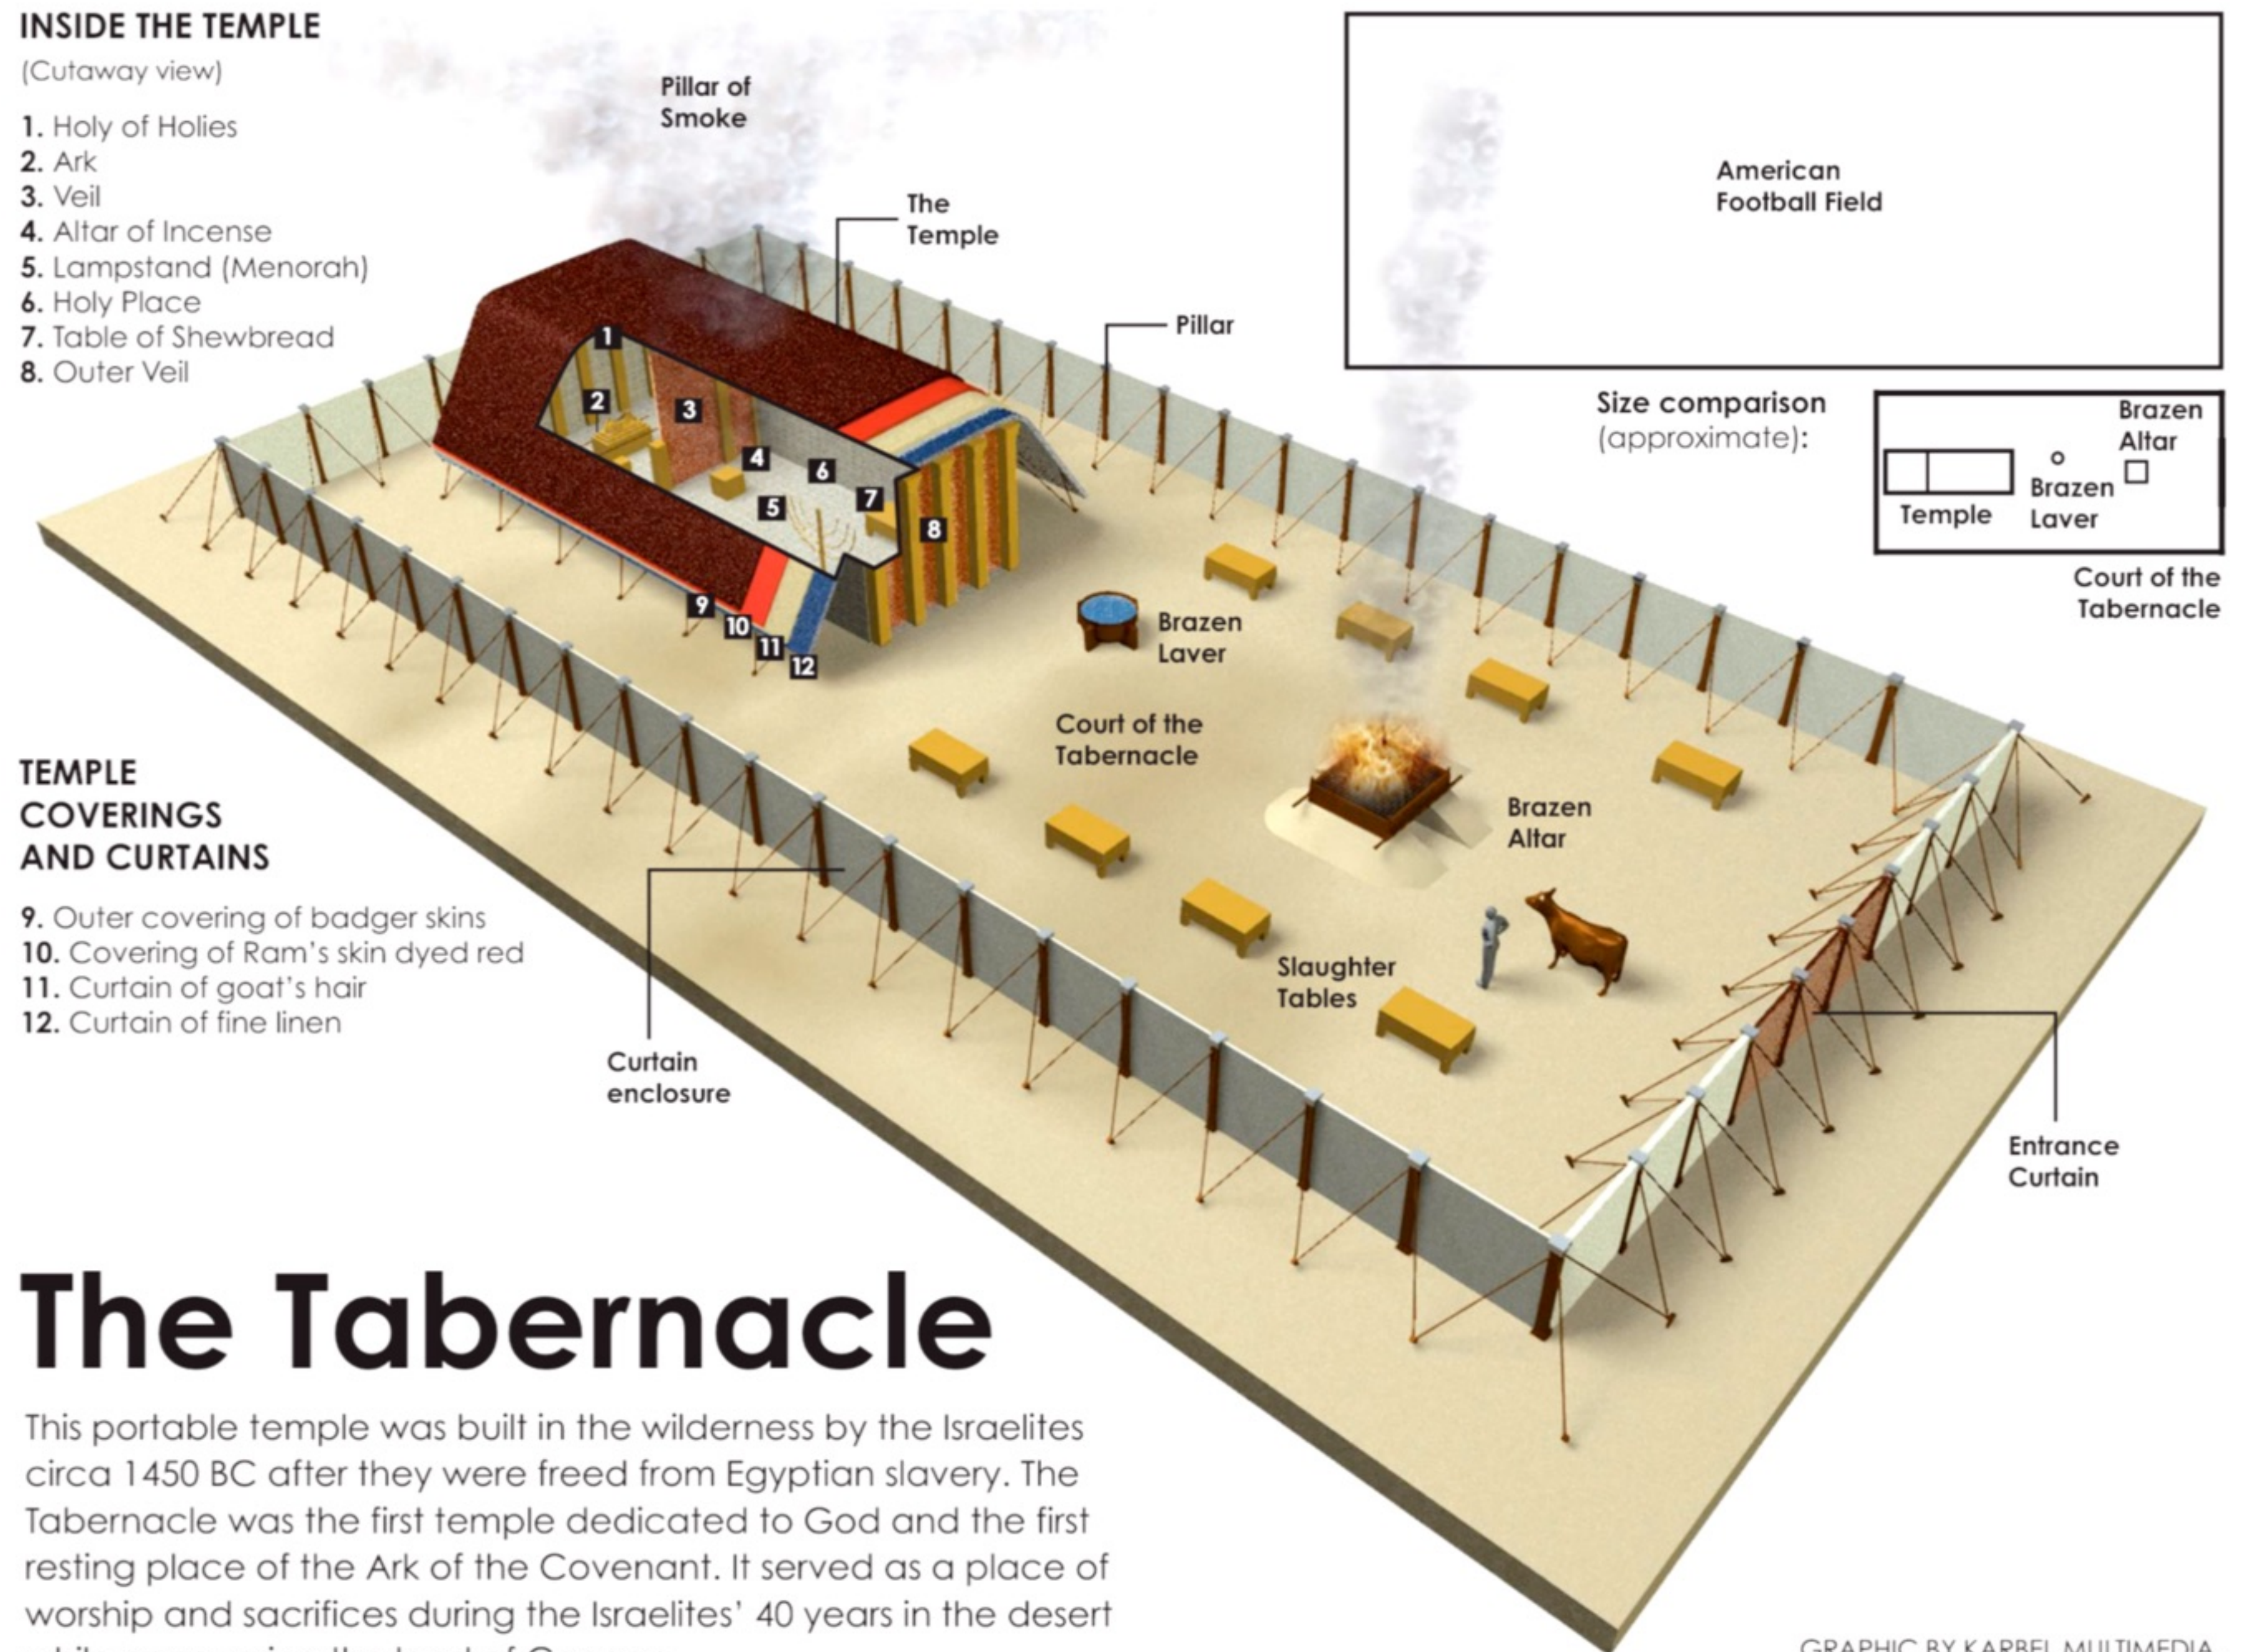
INSIDE THE TEMPLE
(Cutaway view)

1. Holy of Holies
2. Ark
3. Veil
4. Altar of Incense
5. Lampstand (Menorah)
6. Holy Place
7. Table of Shewbread
8. Outer Veil

Pillar of Smoke

The Temple

Pillar

American Football Field

Size comparison (approximate):

Brazen Altar

Brazen Laver

Temple

Court of the Tabernacle

1
2
3
4
5
6
7
8
9
10
11
12

Brazen Laver

Court of the Tabernacle

Brazen Altar

Slaughter Tables

TEMPLE COVERINGS AND CURTAINS

9. Outer covering of badger skins
10. Covering of Ram's skin dyed red
11. Curtain of goat's hair
12. Curtain of fine linen

Curtain enclosure

Entrance Curtain

The Tabernacle

This portable temple was built in the wilderness by the Israelites circa 1450 BC after they were freed from Egyptian slavery. The Tabernacle was the first temple dedicated to God and the first resting place of the Ark of the Covenant. It served as a place of worship and sacrifices during the Israelites' 40 years in the desert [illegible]

GRAPHIC BY KARBEL MULTIMEDIA